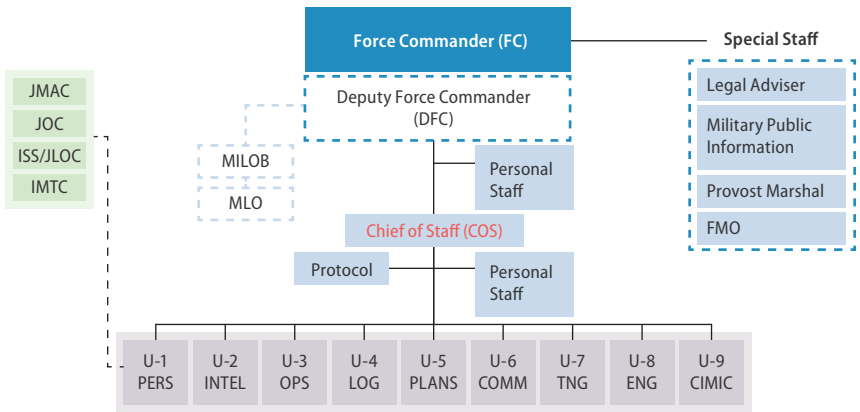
Force Commander (FC)

Special Staff

Legal Adviser

Military Public Information

Provost Marshal

FMO

JMAC

JOC

ISS/JLOC

IMTC

Deputy Force Commander (DFC)

MILOB

MLO

Personal Staff

Chief of Staff (COS)

Protocol

Personal Staff

U-1 PERS

U-2 INTEL

U-3 OPS

U-4 LOG

U-5 PLANS

U-6 COMM

U-7 TNG

U-8 ENG

U-9 CIMIC